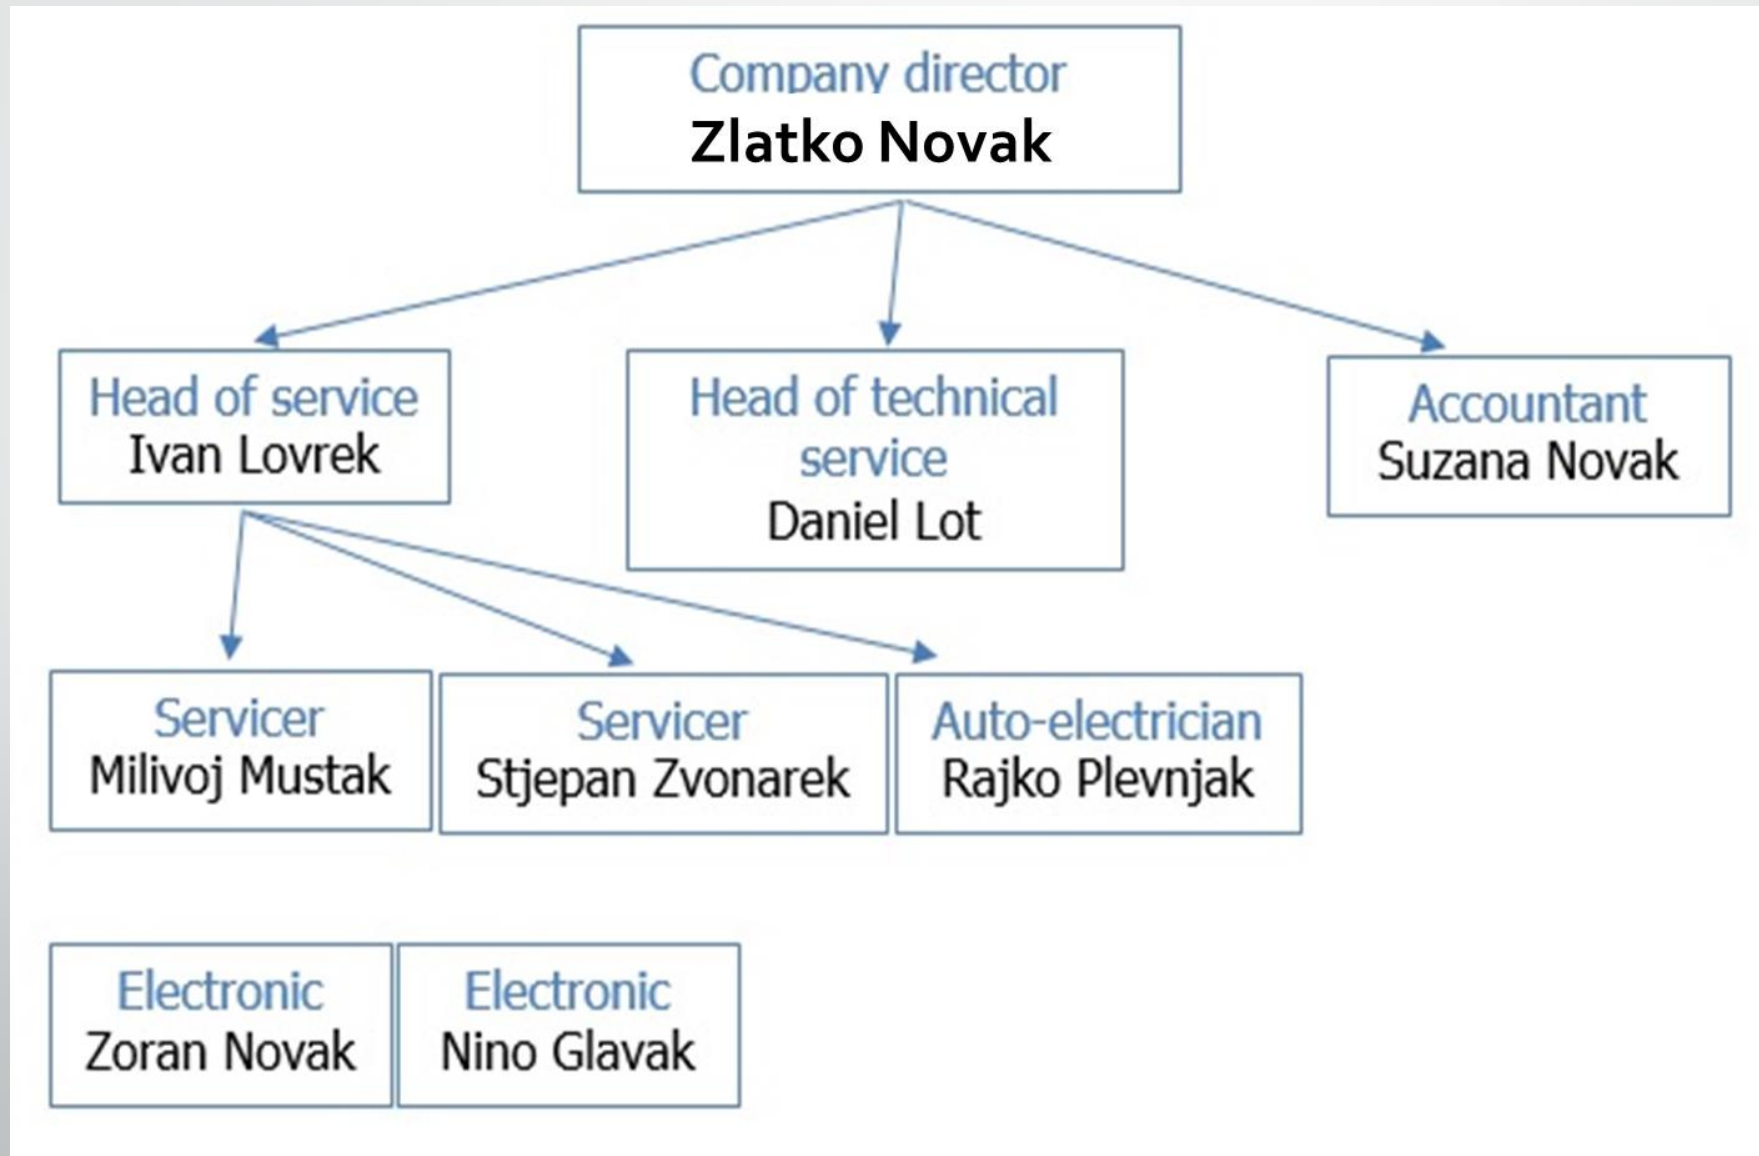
Company director
Zlatko Novak

Head of service
Ivan Lovrek

Head of technical service
Daniel Lot

Accountant
Suzana Novak

Servicer
Milivoj Mustak

Servicer
Stjepan Zvonarek

Auto-electrician
Rajko Plevnjak

Electronic
Zoran Novak

Electronic
Nino Glavak